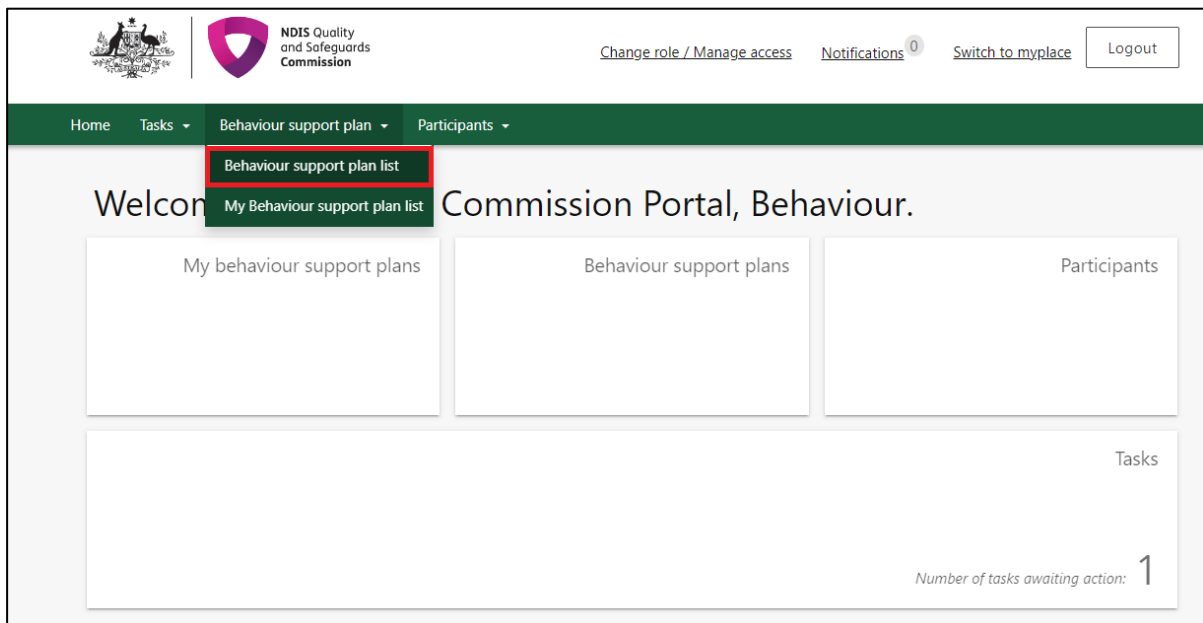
NDIS Quality and Safeguards Commission

Change role / Manage access
Notifications 0
Switch to myplace
Logout

Home
Tasks
Behaviour support plan
Participants

Behaviour support plan list
My Behaviour support plan list

Welcom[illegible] Commission Portal, Behaviour.

My behaviour support plans

Behaviour support plans

Participants

Tasks

Number of tasks awaiting action: 1